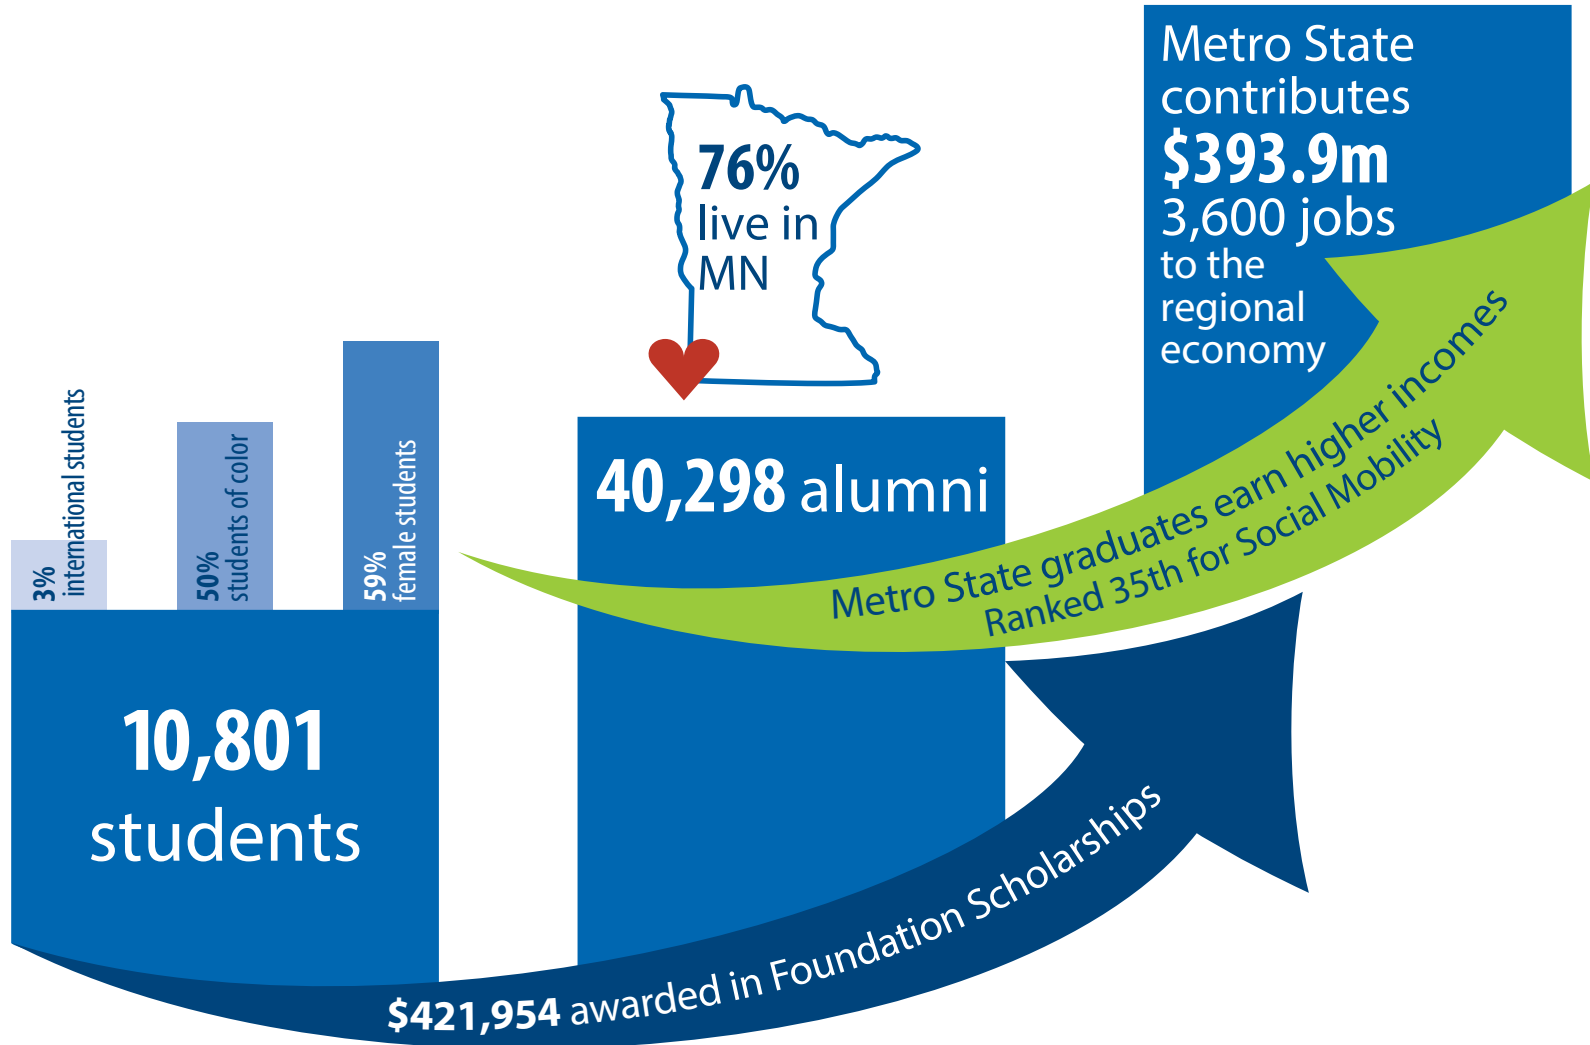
3%
international students

50%
students of color

59%
female students

10,801
students

76%
live in
MN

40,298 alumni

Metro State
contributes
$393.9m
3,600 jobs
to the
regional
economy

Metro State graduates earn higher incomes
Ranked 35th for Social Mobility

$421,954 awarded in Foundation Scholarships